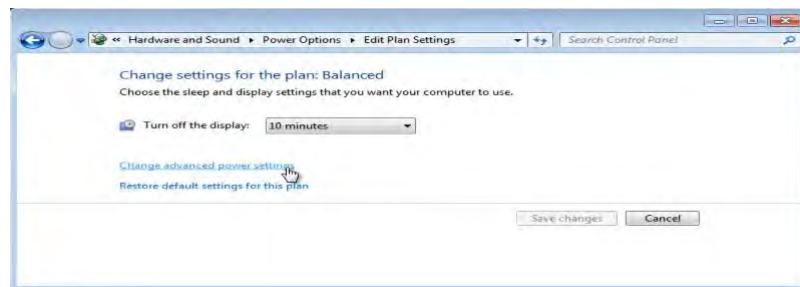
« Hardware and Sound ▸ Power Options ▸ Edit Plan Settings

Search Control Panel

Change settings for the plan: Balanced

Choose the sleep and display settings that you want your computer to use.

Turn off the display: 10 minutes

Change advanced power settings

Restore default settings for this plan

Save changes

Cancel